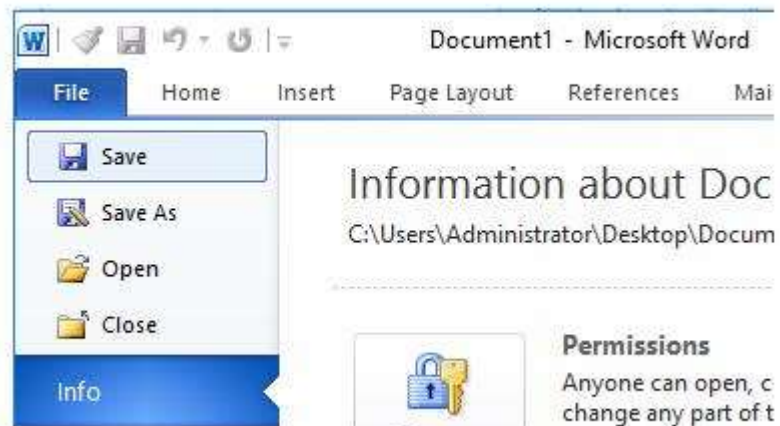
Document1 - Microsoft Word

File
Home
Insert
Page Layout
References
Mai

Save
Save As
Open
Close
Info

Information about Doc
C:\Users\Administrator\Desktop\Docum

Permissions
Anyone can open, c
change any part of t